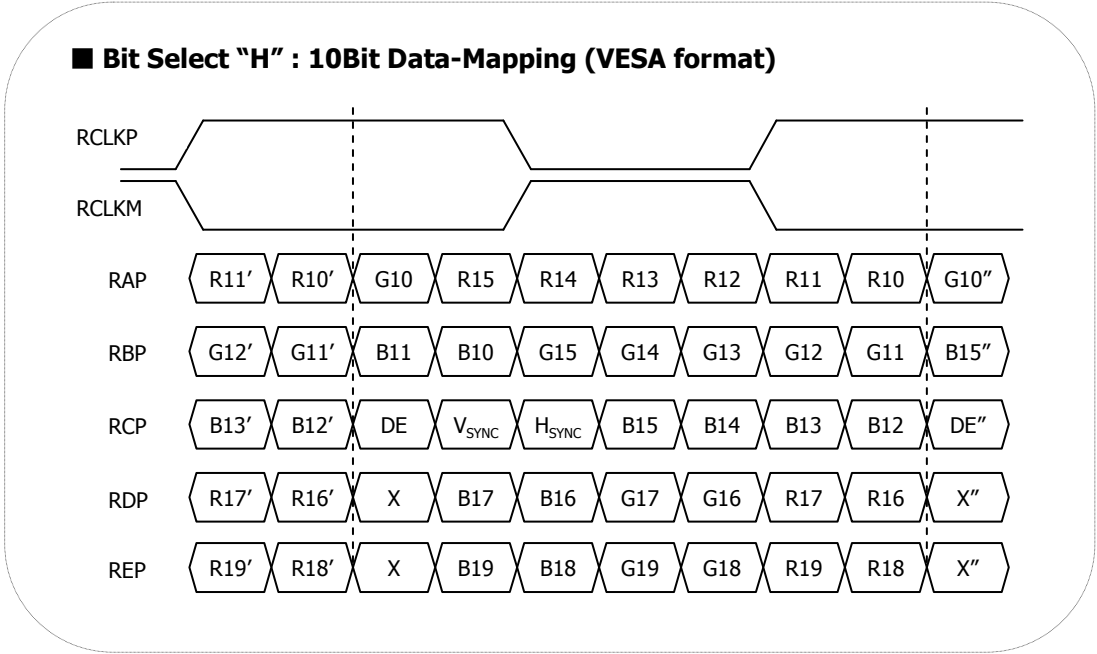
■ Bit Select "H" : 10Bit Data-Mapping (VESA format)

RCLKP

RCLKM

| RAP | R11' | R10' | G10 | R15 | R14 | R13 | R12 | R11 | R10 | G10" |
|---|---|---|---|---|---|---|---|---|---|---|
| RBP | G12' | G11' | B11 | B10 | G15 | G14 | G13 | G12 | G11 | B15" |
| RCP | B13' | B12' | DE | $V_{SYNC}$ | $H_{SYNC}$ | B15 | B14 | B13 | B12 | DE" |
| RDP | R17' | R16' | X | B17 | B16 | G17 | G16 | R17 | R16 | X" |
| REP | R19' | R18' | X | B19 | B18 | G19 | G18 | R19 | R18 | X" |